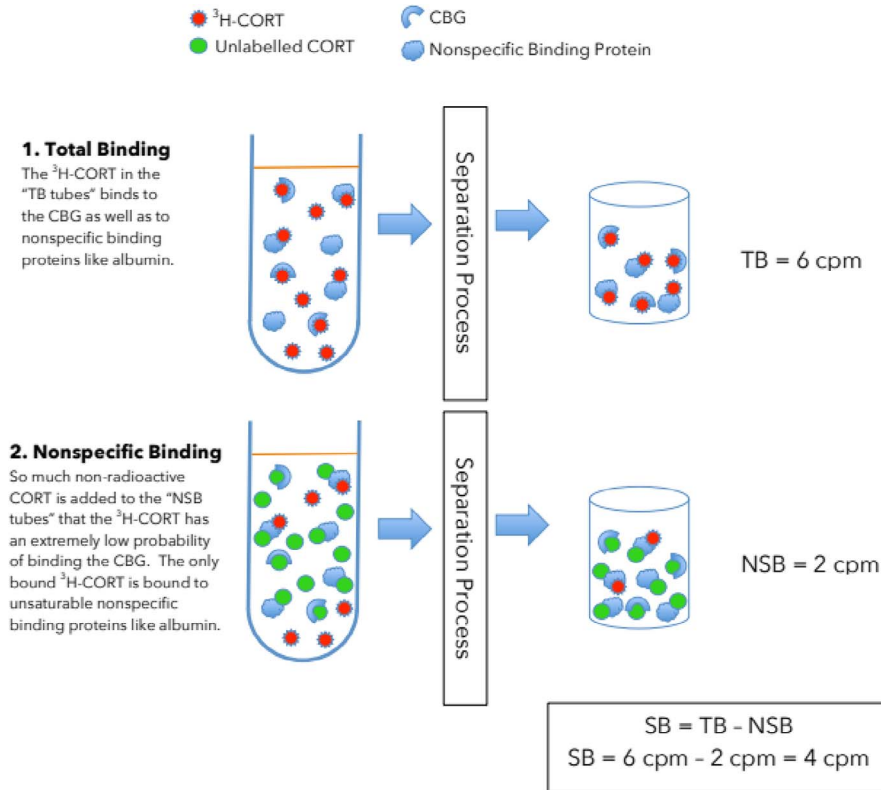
$^3$H-CORT
Unlabelled CORT
CBG
Nonspecific Binding Protein

**1. Total Binding**
The $^3$H-CORT in the "TB tubes" binds to the CBG as well as to nonspecific binding proteins like albumin.

Separation Process

TB = 6 cpm

**2. Nonspecific Binding**
So much non-radioactive CORT is added to the "NSB tubes" that the $^3$H-CORT has an extremely low probability of binding the CBG. The only bound $^3$H-CORT is bound to unsaturable nonspecific binding proteins like albumin.

Separation Process

NSB = 2 cpm

SB = TB - NSB
SB = 6 cpm - 2 cpm = 4 cpm